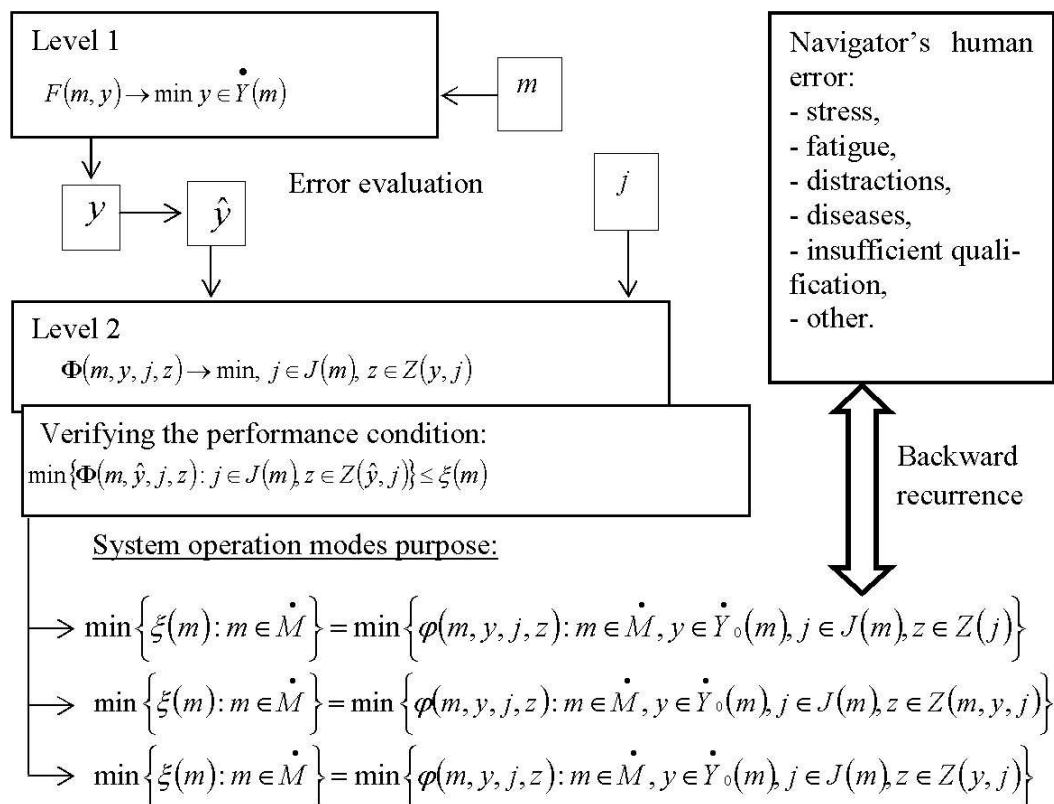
Level 1

$F(m, y) \rightarrow \min y \in \dot{Y}(m)$

$m$

Navigator's human error:
- stress,
- fatigue,
- distractions,
- diseases,
- insufficient qualification,
- other.

$y$

$\hat{y}$

Error evaluation

$j$

Level 2

$\Phi(m, y, j, z) \rightarrow \min,\ j \in J(m), z \in Z(y, j)$

Verifying the performance condition:

$\min\{\Phi(m, \hat{y}, j, z): j \in J(m), z \in Z(\hat{y}, j)\} \leq \xi(m)$

Backward recurrence

System operation modes purpose:

$\min\left\{\xi(m): m \in \dot{M}\right\} = \min\left\{\varphi(m, y, j, z): m \in \dot{M}, y \in \dot{Y}_0(m), j \in J(m), z \in Z(j)\right\}$

$\min\left\{\xi(m): m \in \dot{M}\right\} = \min\left\{\varphi(m, y, j, z): m \in \dot{M}, y \in \dot{Y}_0(m), j \in J(m), z \in Z(m, y, j)\right\}$

$\min\left\{\xi(m): m \in \dot{M}\right\} = \min\left\{\varphi(m, y, j, z): m \in \dot{M}, y \in \dot{Y}_0(m), j \in J(m), z \in Z(y, j)\right\}$